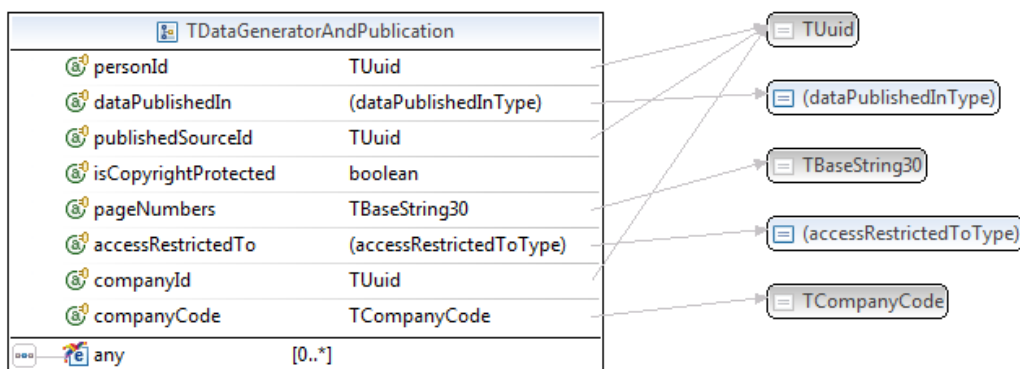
TDataGeneratorAndPublication

| | |
|---|---|
| personId | TUuid |
| dataPublishedIn | (dataPublishedInType) |
| publishedSourceId | TUuid |
| isCopyrightProtected | boolean |
| pageNumbers | TBaseString30 |
| accessRestrictedTo | (accessRestrictedToType) |
| companyId | TUuid |
| companyCode | TCompanyCode |
| any | [0..*] |

TUuid

(dataPublishedInType)

TBaseString30

(accessRestrictedToType)

TCompanyCode